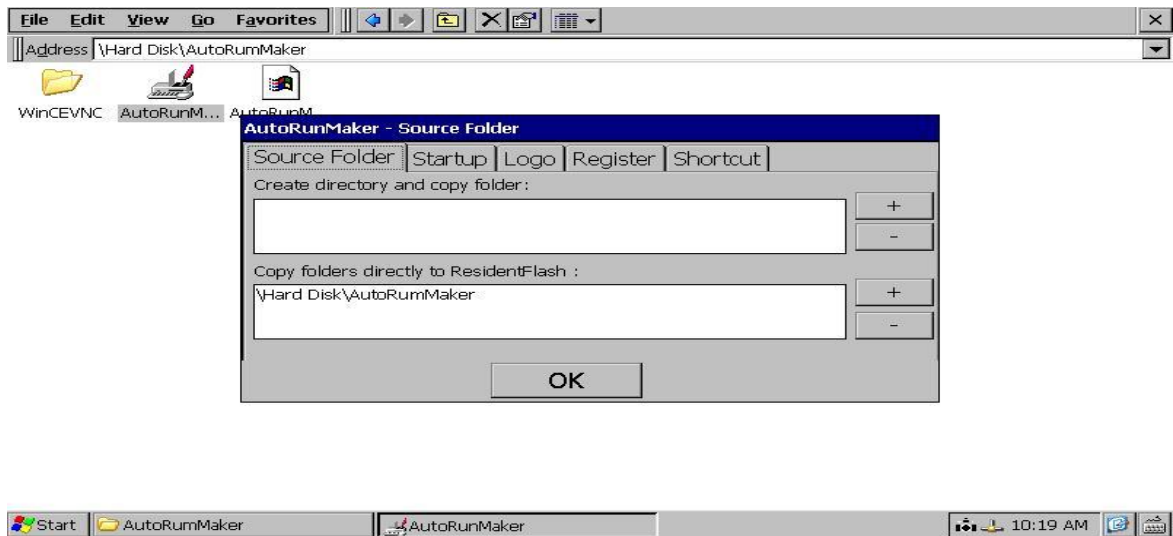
File Edit View Go Favorites

×

Address \Hard Disk\AutoRumMaker

WinCEVNC AutoRunM... AutoRunM

AutoRunMaker - Source Folder

Source Folder | Startup | Logo | Register | Shortcut

Create directory and copy folder:

+

-

Copy folders directly to ResidentFlash :

\Hard Disk\AutoRumMaker

+

-

OK

Start AutoRumMaker AutoRunMaker 10:19 AM